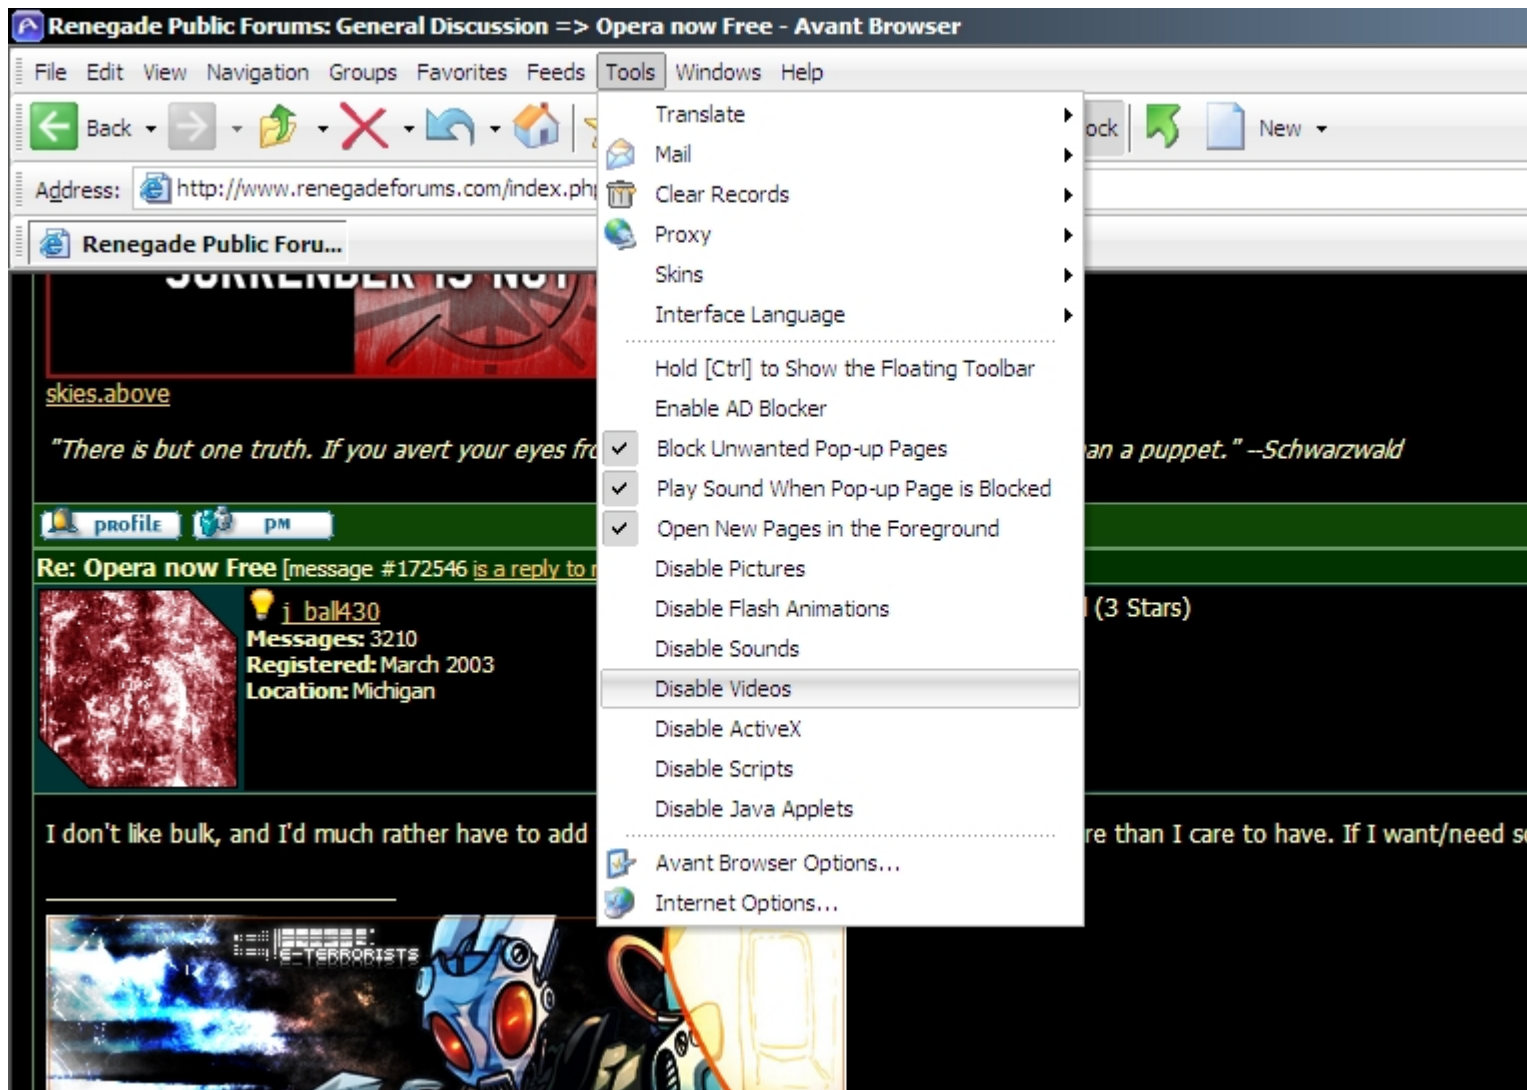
Renegade Public Forums: General Discussion => Opera now Free - Avant Browser

File Edit View Navigation Groups Favorites Feeds Tools Windows Help

Back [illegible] ock New

Address: http://www.renegadeforums.com/index.php

Renegade Public Foru...

Translate
Mail
Clear Records
Proxy
Skins
Interface Language
Hold [Ctrl] to Show the Floating Toolbar
Enable AD Blocker
Block Unwanted Pop-up Pages
Play Sound When Pop-up Page is Blocked
Open New Pages in the Foreground
Disable Pictures
Disable Flash Animations
Disable Sounds
Disable Videos
Disable ActiveX
Disable Scripts
Disable Java Applets
Avant Browser Options...
Internet Options...

skies.above

"There is but one truth. If you avert your eyes fr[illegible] an a puppet." --Schwarzwald

profile PM

Re: Opera now Free [message #172546 is a reply to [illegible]

j_ball430
Messages: 3210
Registered: March 2003
Location: Michigan

(3 Stars)

I don't like bulk, and I'd much rather have to add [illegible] re than I care to have. If I want/need s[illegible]

E-TERRORISTS